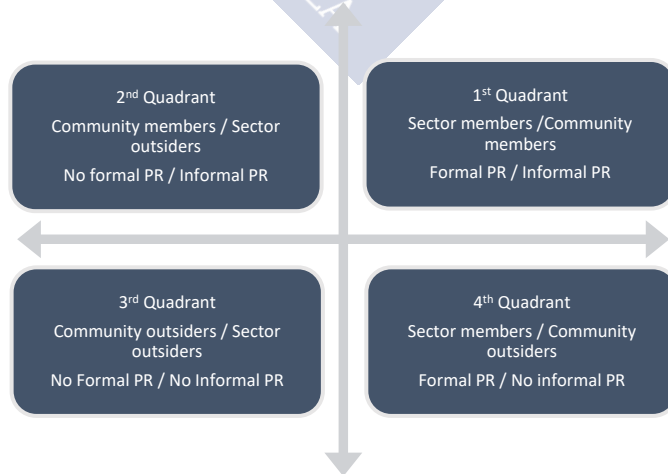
2nd Quadrant
Community members / Sector outsiders
No formal PR / Informal PR

1st Quadrant
Sector members /Community members
Formal PR / Informal PR

3rd Quadrant
Community outsiders / Sector outsiders
No Formal PR / No Informal PR

4th Quadrant
Sector members / Community outsiders
Formal PR / No informal PR